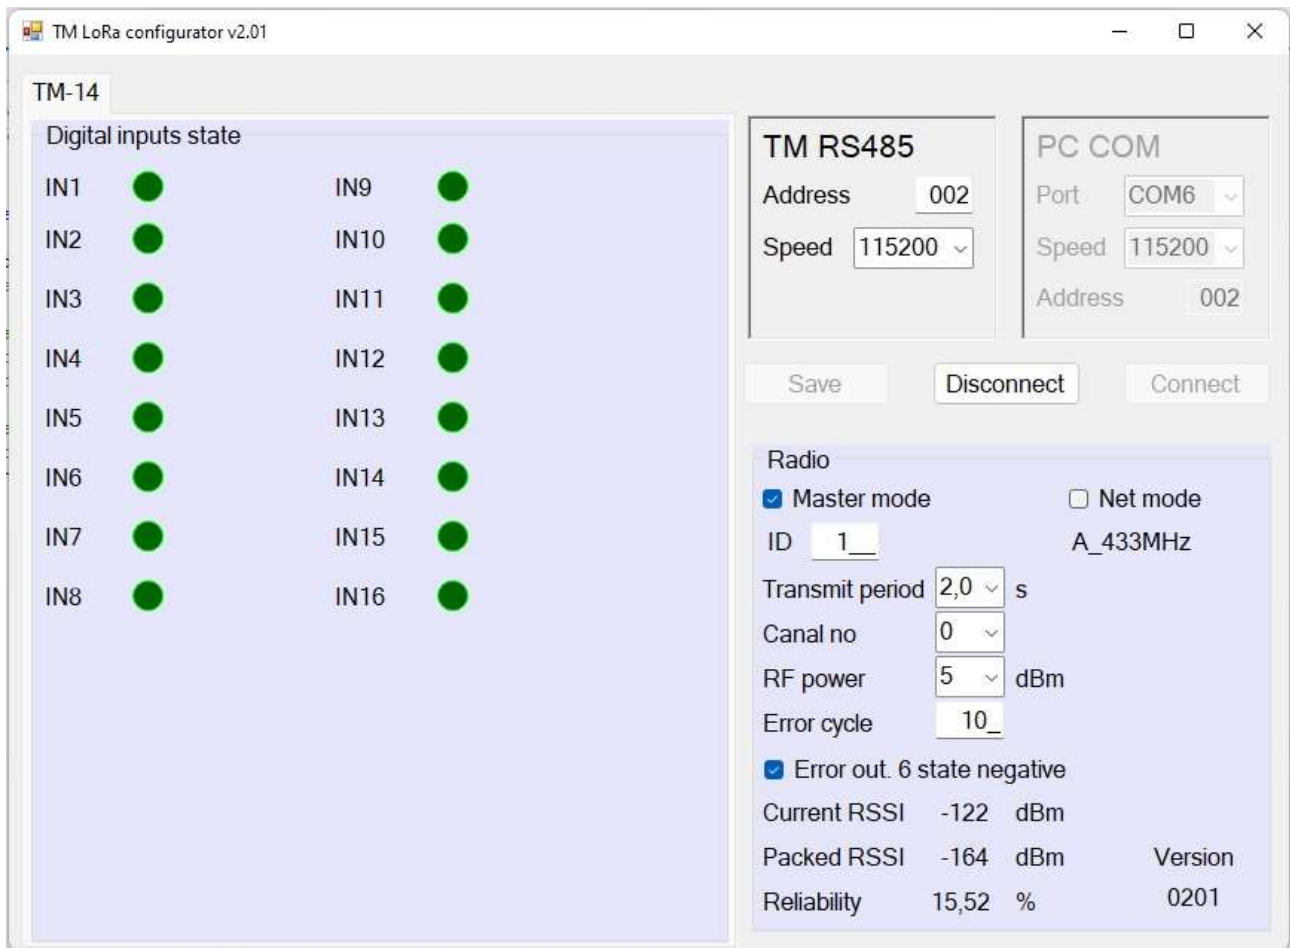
TM LoRa configurator v2.01

TM-14

Digital inputs state

IN1 IN9
IN2 IN10
IN3 IN11
IN4 IN12
IN5 IN13
IN6 IN14
IN7 IN15
IN8 IN16

TM RS485
Address 002
Speed 115200

PC COM
Port COM6
Speed 115200
Address 002

Save Disconnect Connect

Radio
Master mode Net mode
ID 1__ A_433MHz
Transmit period 2,0 s
Canal no 0
RF power 5 dBm
Error cycle 10_
Error out. 6 state negative
Current RSSI -122 dBm
Packed RSSI -164 dBm Version
Reliability 15,52 % 0201